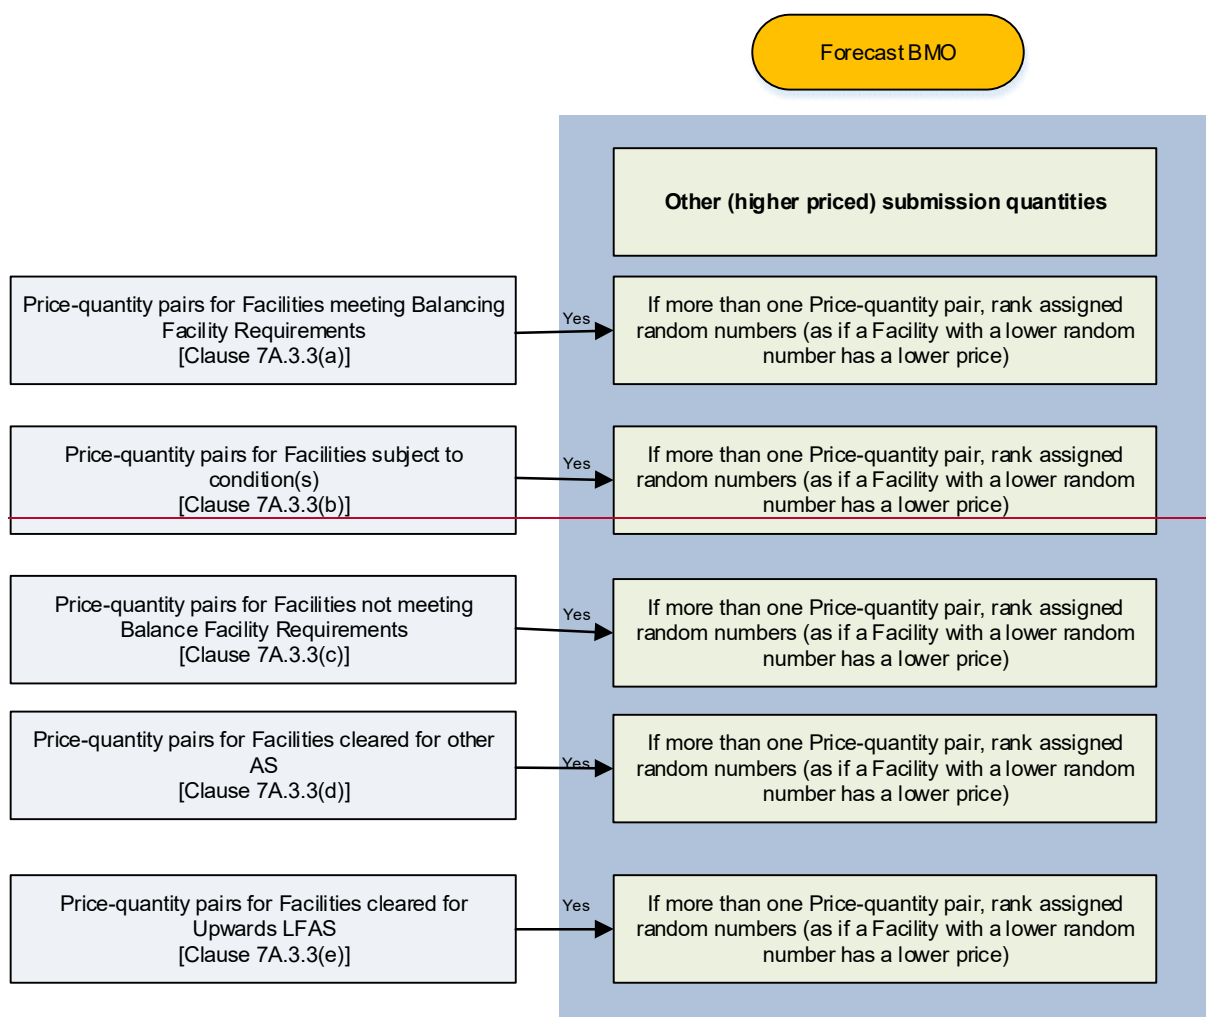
Forecast BMO

Other (higher priced) submission quantities

Price-quantity pairs for Facilities meeting Balancing Facility Requirements [Clause 7A.3.3(a)]

Yes

If more than one Price-quantity pair, rank assigned random numbers (as if a Facility with a lower random number has a lower price)

Price-quantity pairs for Facilities subject to condition(s) [Clause 7A.3.3(b)]

Yes

If more than one Price-quantity pair, rank assigned random numbers (as if a Facility with a lower random number has a lower price)

Price-quantity pairs for Facilities not meeting Balance Facility Requirements [Clause 7A.3.3(c)]

Yes

If more than one Price-quantity pair, rank assigned random numbers (as if a Facility with a lower random number has a lower price)

Price-quantity pairs for Facilities cleared for other AS [Clause 7A.3.3(d)]

Yes

If more than one Price-quantity pair, rank assigned random numbers (as if a Facility with a lower random number has a lower price)

Price-quantity pairs for Facilities cleared for Upwards LFAS [Clause 7A.3.3(e)]

Yes

If more than one Price-quantity pair, rank assigned random numbers (as if a Facility with a lower random number has a lower price)